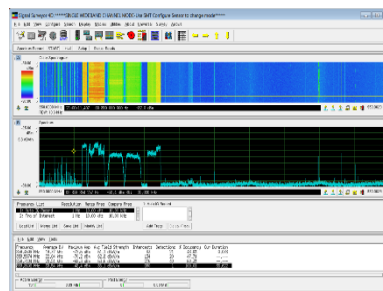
Digital Surveyor 4D *****IN USE WIDEBAND SCANNING MODE Use Shift Configure Sensor to change mode*****

File Edit View Configure Search Analysis Window Tools Summaries Reports Options

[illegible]

Frequency (List)

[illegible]

File Edit View Window